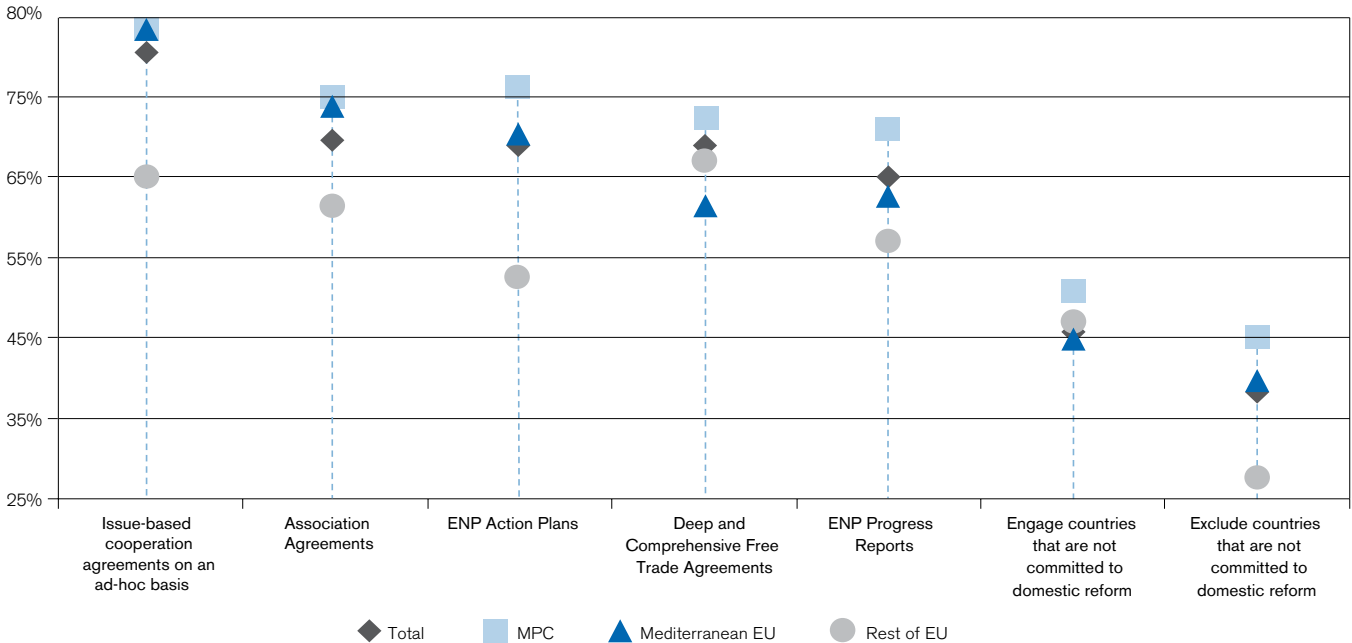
80%
75%
65%
55%
45%
35%
25%

Issue-based cooperation agreements on an ad-hoc basis

Association Agreements

ENP Action Plans

Deep and Comprehensive Free Trade Agreements

ENP Progress Reports

Engage countries that are not committed to domestic reform

Exclude countries that are not committed to domestic reform

Total
MPC
Mediterranean EU
Rest of EU